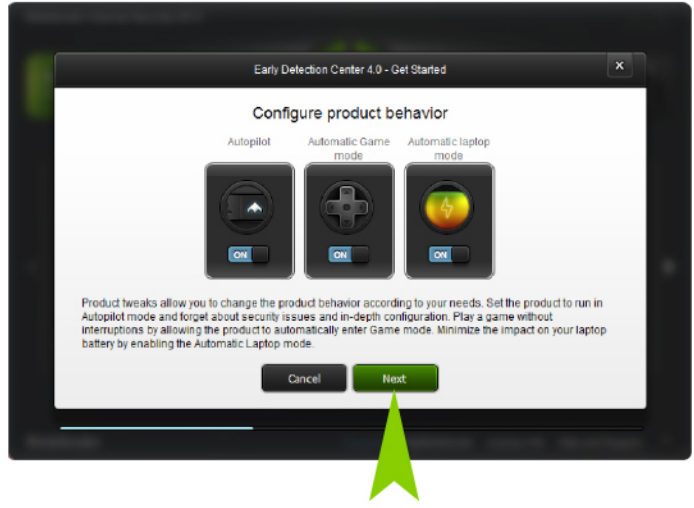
Early Detection Center 4.0 - Get Started

×

Configure product behavior

Autopilot

Automatic Game mode

Automatic laptop mode

ON

ON

ON

Product tweaks allow you to change the product behavior according to your needs. Set the product to run in Autopilot mode and forget about security issues and in-depth configuration. Play a game without interruptions by allowing the product to automatically enter Game mode. Minimize the impact on your laptop battery by enabling the Automatic Laptop mode.

Cancel

Next